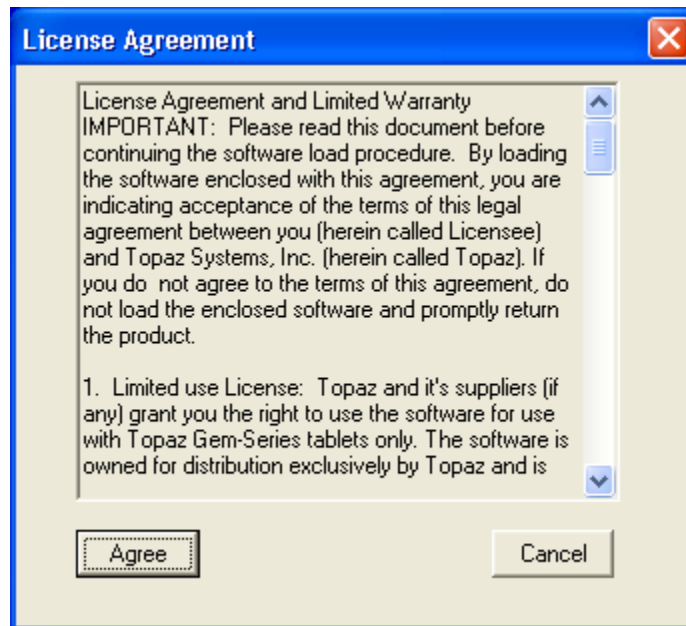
License Agreement

License Agreement and Limited Warranty
IMPORTANT: Please read this document before continuing the software load procedure. By loading the software enclosed with this agreement, you are indicating acceptance of the terms of this legal agreement between you (herein called Licensee) and Topaz Systems, Inc. (herein called Topaz). If you do not agree to the terms of this agreement, do not load the enclosed software and promptly return the product.

1. Limited use License: Topaz and it's suppliers (if any) grant you the right to use the software for use with Topaz Gem-Series tablets only. The software is owned for distribution exclusively by Topaz and is

Agree

Cancel